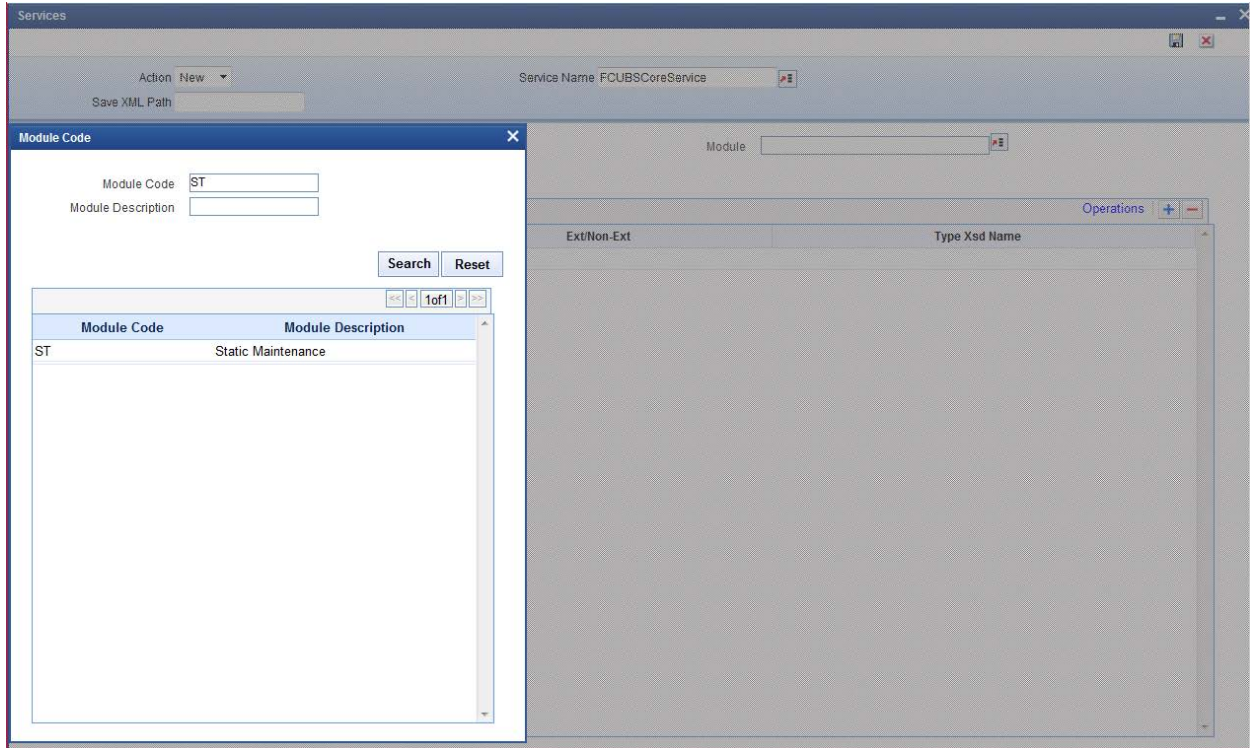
Services

Action New
Save XML Path

Service Name FCUBSCoreService

Module Code

Module Code ST
Module Description

Search Reset

1of1

| Module Code | Module Description |
|---|---|
| ST | Static Maintenance |

Module

Operations + −

| Ext/Non-Ext | Type Xsd Name |
|---|---|